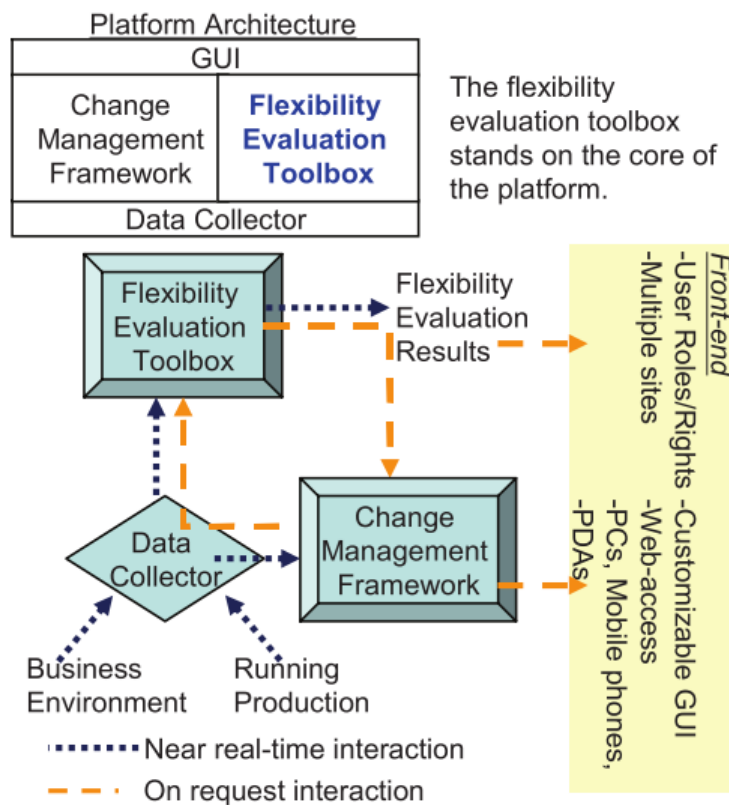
Platform Architecture

| GUI | |
|---|---|
| Change Management Framework | Flexibility Evaluation Toolbox |
| Data Collector | |

The flexibility evaluation toolbox stands on the core of the platform.

Flexibility Evaluation Toolbox

Flexibility Evaluation Results

Data Collector

Change Management Framework

Business Environment

Running Production

Front-end
-User Roles/Rights -Customizable GUI
-Multiple sites -Web-access
-PCs, Mobile phones, -PDAs

Near real-time interaction

On request interaction